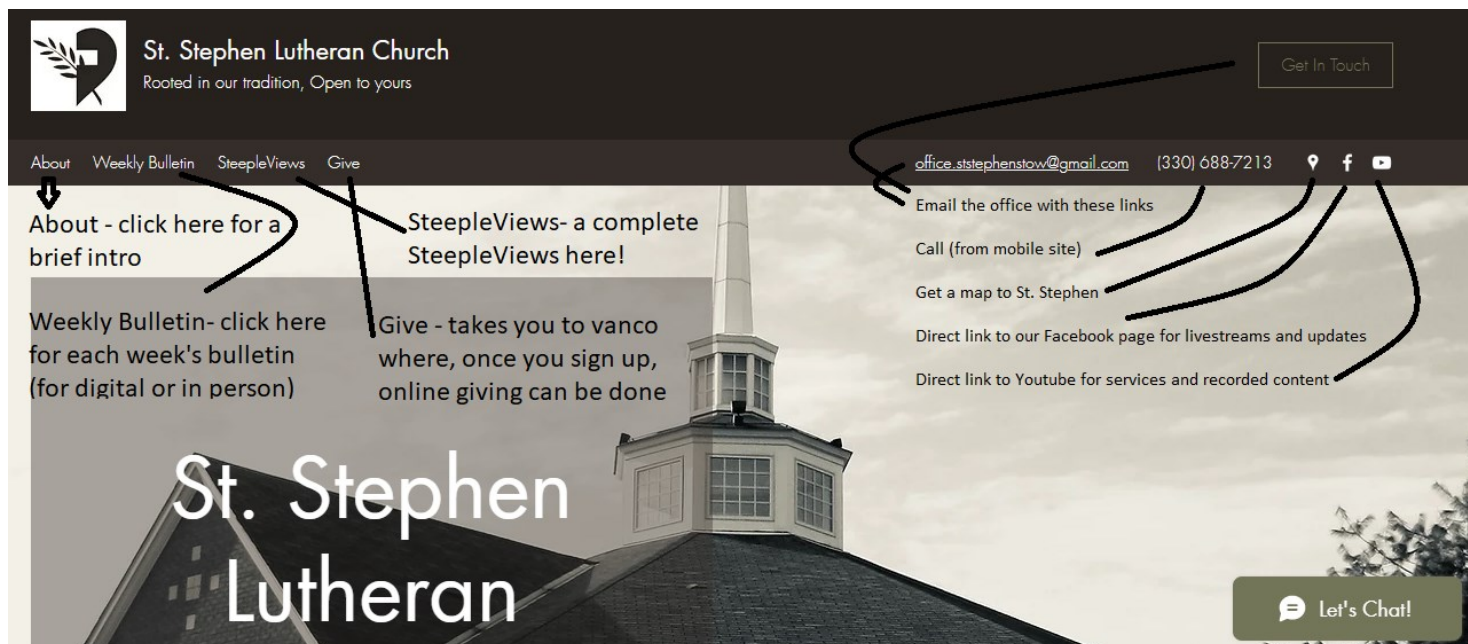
St. Stephen Lutheran Church
Rooted in our tradition, Open to yours

Get In Touch

About Weekly Bulletin SteepleViews Give

office.ststephenstow@gmail.com (330) 688-7213

About - click here for a brief intro

SteepleViews- a complete SteepleViews here!

Weekly Bulletin- click here for each week's bulletin (for digital or in person)

Give - takes you to vanco where, once you sign up, online giving can be done

Email the office with these links

Call (from mobile site)

Get a map to St. Stephen

Direct link to our Facebook page for livestreams and updates

Direct link to Youtube for services and recorded content

St. Stephen Lutheran

Let's Chat!